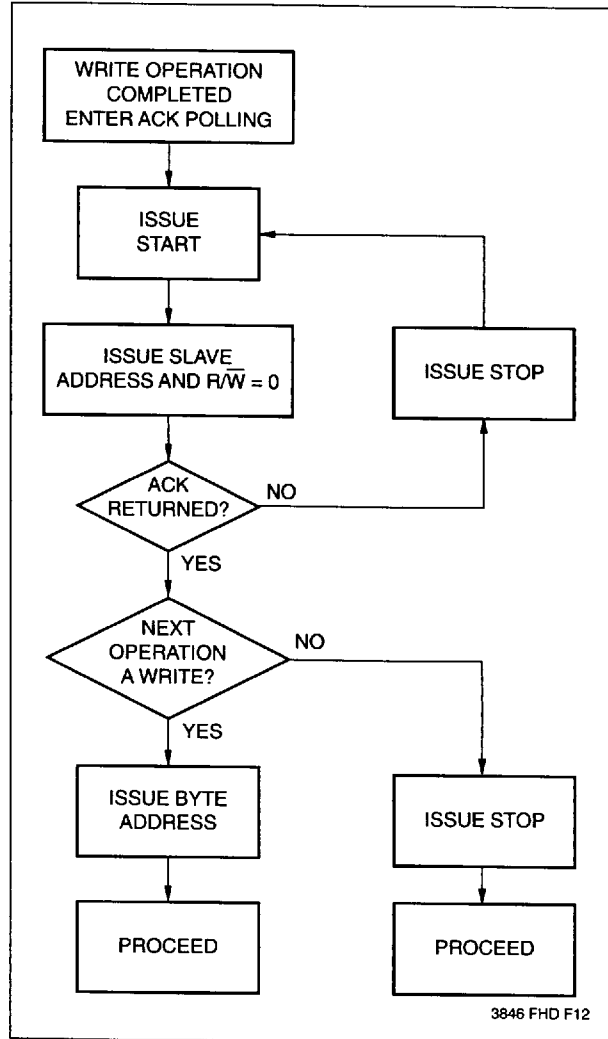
WRITE OPERATION COMPLETED ENTER ACK POLLING

ISSUE START

ISSUE SLAVE ADDRESS AND $R/\overline{W} = 0$

ISSUE STOP

ACK RETURNED?

NO

YES

NEXT OPERATION A WRITE?

NO

YES

ISSUE BYTE ADDRESS

ISSUE STOP

PROCEED

PROCEED

3846 FHD F12